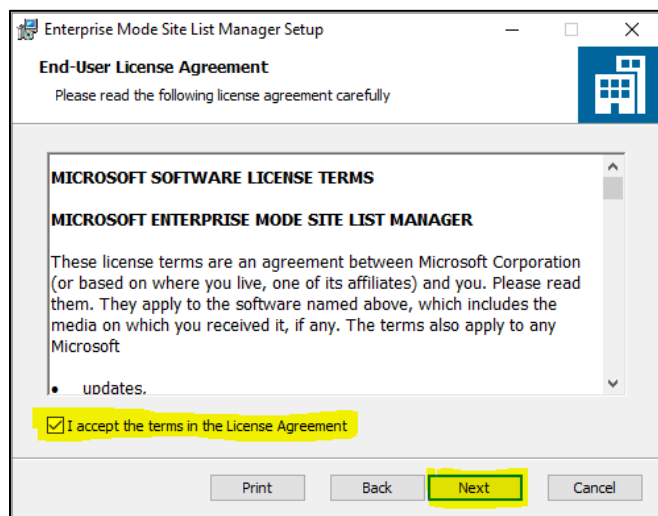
Enterprise Mode Site List Manager Setup

End-User License Agreement

Please read the following license agreement carefully

MICROSOFT SOFTWARE LICENSE TERMS

MICROSOFT ENTERPRISE MODE SITE LIST MANAGER

These license terms are an agreement between Microsoft Corporation (or based on where you live, one of its affiliates) and you. Please read them. They apply to the software named above, which includes the media on which you received it, if any. The terms also apply to any Microsoft

• updates,

I accept the terms in the License Agreement

Print Back Next Cancel